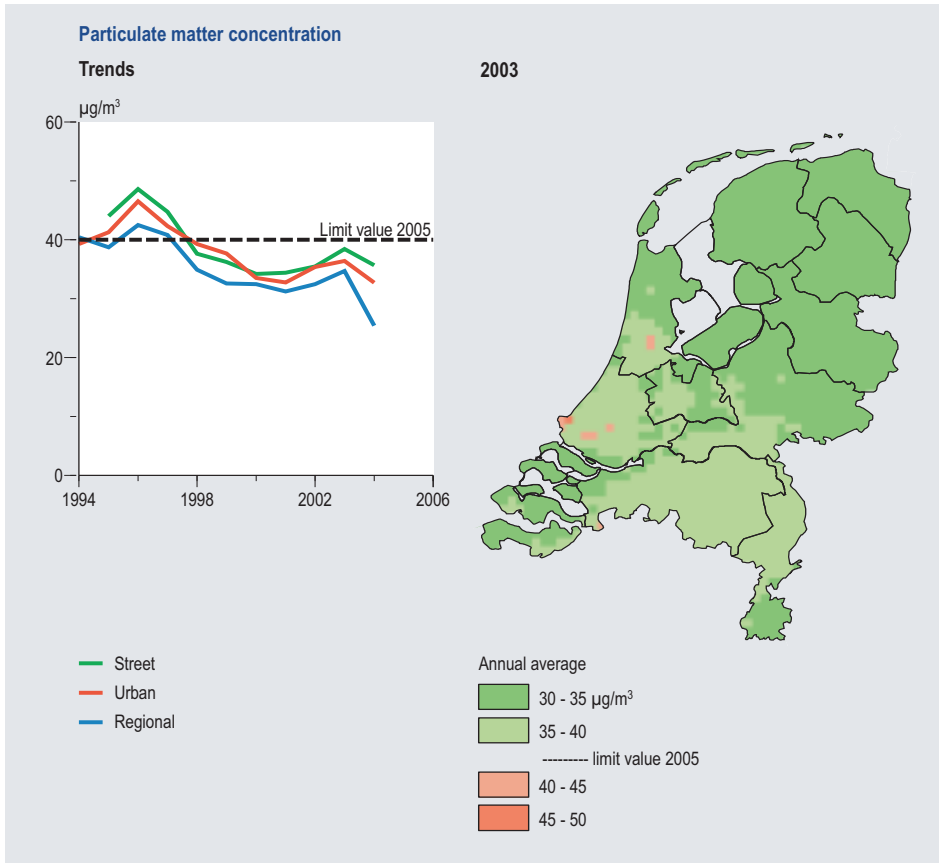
Particulate matter concentration

Trends

2003

μg/m$^3$

60

40

20

0

Limit value 2005

1994

1998

2002

2006

Street

Urban

Regional

Annual average

30 - 35 μg/m$^3$

35 - 40

--------- limit value 2005

40 - 45

45 - 50